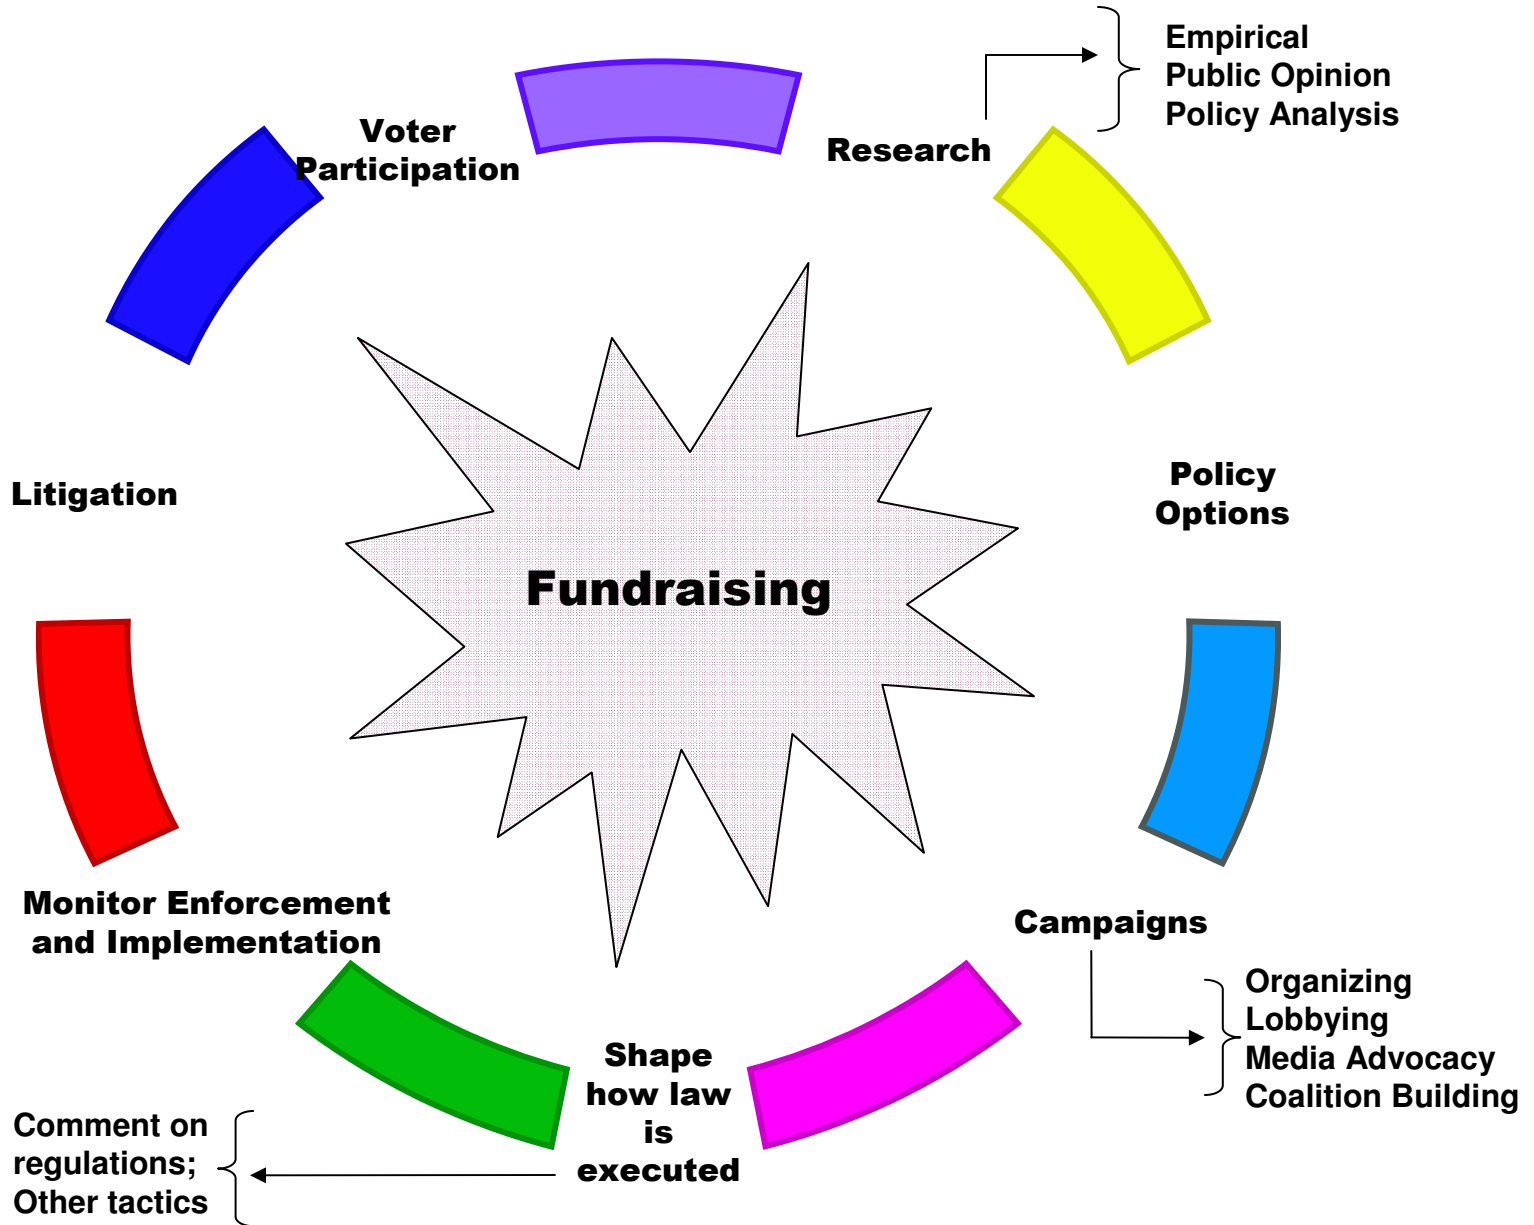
Empirical
Public Opinion
Policy Analysis

Voter Participation

Research

Litigation

Policy Options

Fundraising

Monitor Enforcement and Implementation

Campaigns

Organizing
Lobbying
Media Advocacy
Coalition Building

Shape how law is executed

Comment on regulations; Other tactics